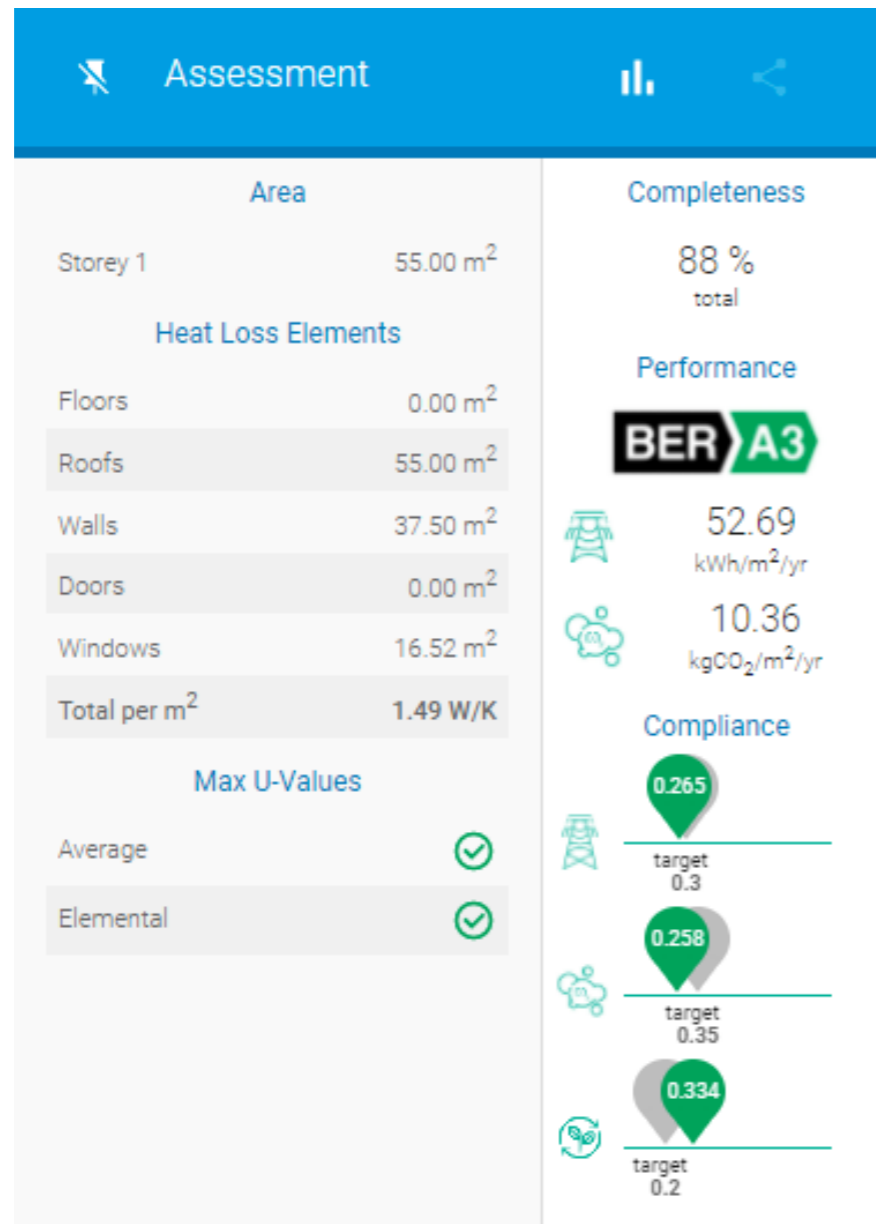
Assessment

Area

Storey 1 55.00 $m^2$

Heat Loss Elements

| | |
|---|---|
| Floors | 0.00 $m^2$ |
| Roofs | 55.00 $m^2$ |
| Walls | 37.50 $m^2$ |
| Doors | 0.00 $m^2$ |
| Windows | 16.52 $m^2$ |
| Total per $m^2$ | 1.49 W/K |

Max U-Values

Average

Elemental

Completeness

88 %
total

Performance

BER A3

52.69
$kWh/m^2/yr$

10.36
$kgCO_2/m^2/yr$

Compliance

0.265
target
0.3

0.258
target
0.35

0.334
target
0.2